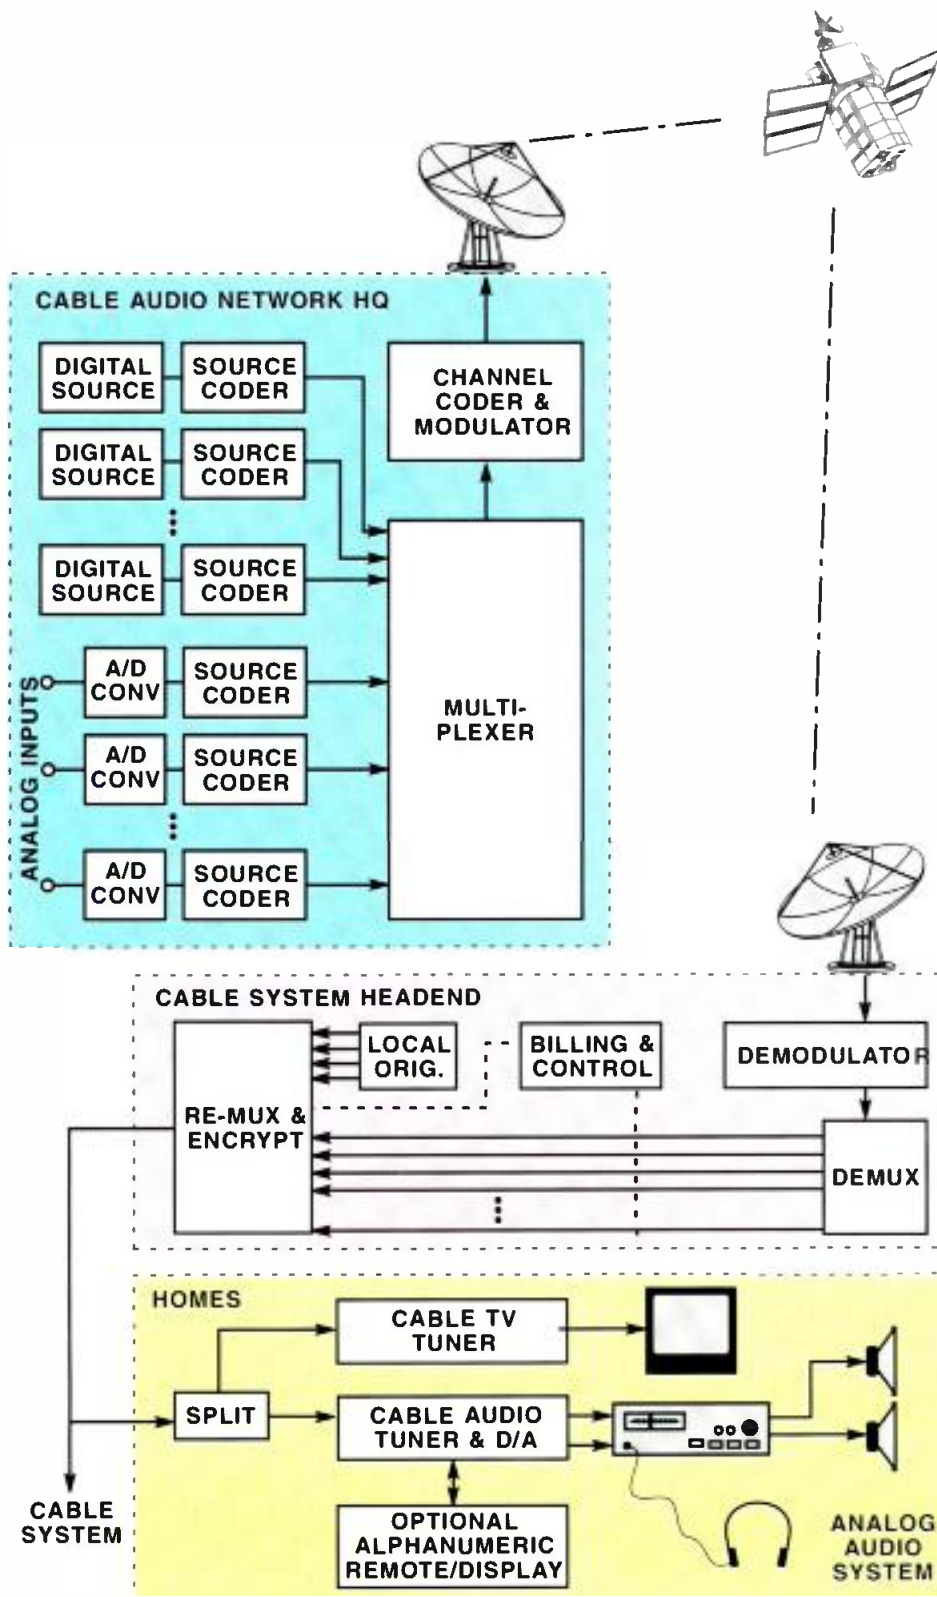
CABLE AUDIO NETWORK HQ

DIGITAL SOURCE

SOURCE CODER

DIGITAL SOURCE

SOURCE CODER

DIGITAL SOURCE

SOURCE CODER

ANALOG INPUTS

A/D CONV

SOURCE CODER

A/D CONV

SOURCE CODER

A/D CONV

SOURCE CODER

CHANNEL CODER & MODULATOR

MULTI-PLEXER

CABLE SYSTEM HEADEND

LOCAL ORIG.

BILLING & CONTROL

DEMODULATOR

RE-MUX & ENCRYPT

DEMUX

HOMES

CABLE TV TUNER

SPLIT

CABLE AUDIO TUNER & D/A

OPTIONAL ALPHANUMERIC REMOTE/DISPLAY

CABLE SYSTEM

ANALOG AUDIO SYSTEM